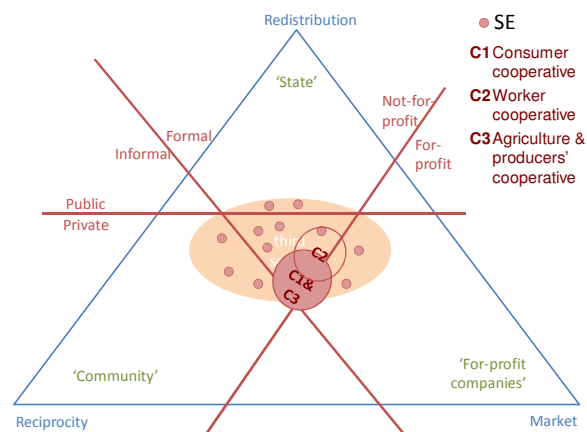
Redistribution

SE

C1 Consumer cooperative

C2 Worker cooperative

C3 Agriculture & producers' cooperative

'State'

Not-for-profit

For-profit

Formal

Informal

Public

Private

third s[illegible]

C2

C1& C3

'Community'

'For-profit companies'

Reciprocity

Market